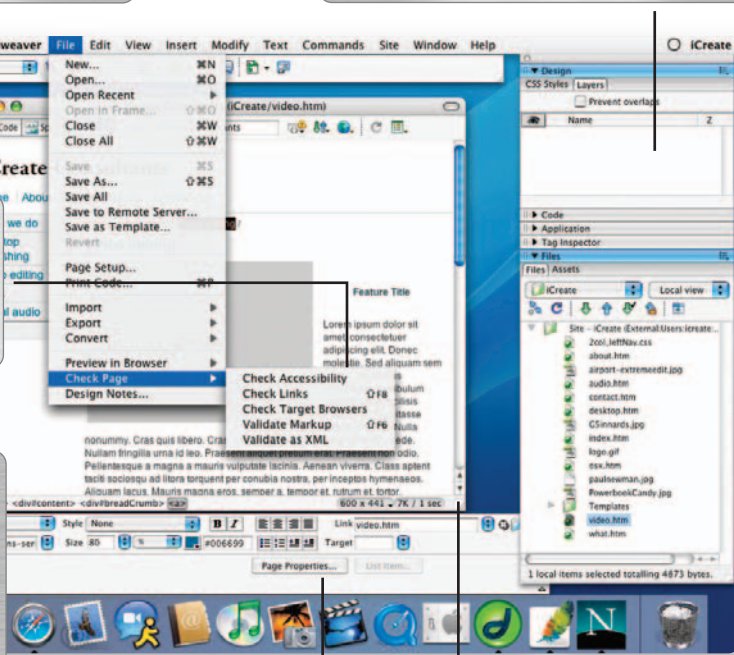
eaver File Edit View Insert Modify Text Commands Site Window Help

iCreate

New... ⌘N
Open... ⌘O
Open Recent
Open in Frame...
Close ⌘W
Close All ⇧⌘W
Save ⌘S
Save As... ⇧⌘S
Save All
Save to Remote Server...
Save as Template...
Revert
Page Setup...
Print Code... ⌘P
Import
Export
Convert
Preview in Browser
Check Page
Design Notes...

Check Accessibility
Check Links ⇧F8
Check Target Browsers
Validate Markup ⇧F6
Validate as XML

iCreate/video.htm)

Code

reate
Abou
we do
top
shing
editing
l audio

Feature Title

Lorem ipsum dolor sit amet, consectetuer adipiscing elit. Donec molestie. Sed aliquam sem

nonummy. Cras quis libero. Cras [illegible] ede. Nullam fringilla urna id leo. Praesent aliquet pretium erat. Praesent non odio. Pellentesque a magna a mauris vulputate lacinia. Aenean viverra. Class aptent taciti sociosqu ad litora torquent per conubia nostra, per inceptos hymenaeos. Aliquam lacus. Mauris magna eros, semper a, tempor et, rutrum et, tortor.

<div#content> <div#breadCrumb> <a>
600 x 441 7K / 1 sec

Style None
B I
Link video.htm
ns-ser
Size 80
#006699
Target
Page Properties...
List Item...

▼ Design
CSS Styles Layers
Prevent overlaps
Name Z

▶ Code
▶ Application
▶ Tag Inspector
▼ Files
Files Assets
iCreate
Local view
Site - iCreate (External:Users:icreate...
2col_leftNav.css
about.htm
airport-extremeedit.jpg
audio.htm
contact.htm
desktop.htm
GSinnards.jpg
index.htm
logo.gif
osx.htm
paulsewman.jpg
PowerbookCandy.jpg
Templates
video.htm
what.htm
1 local items selected totalling 4873 bytes.